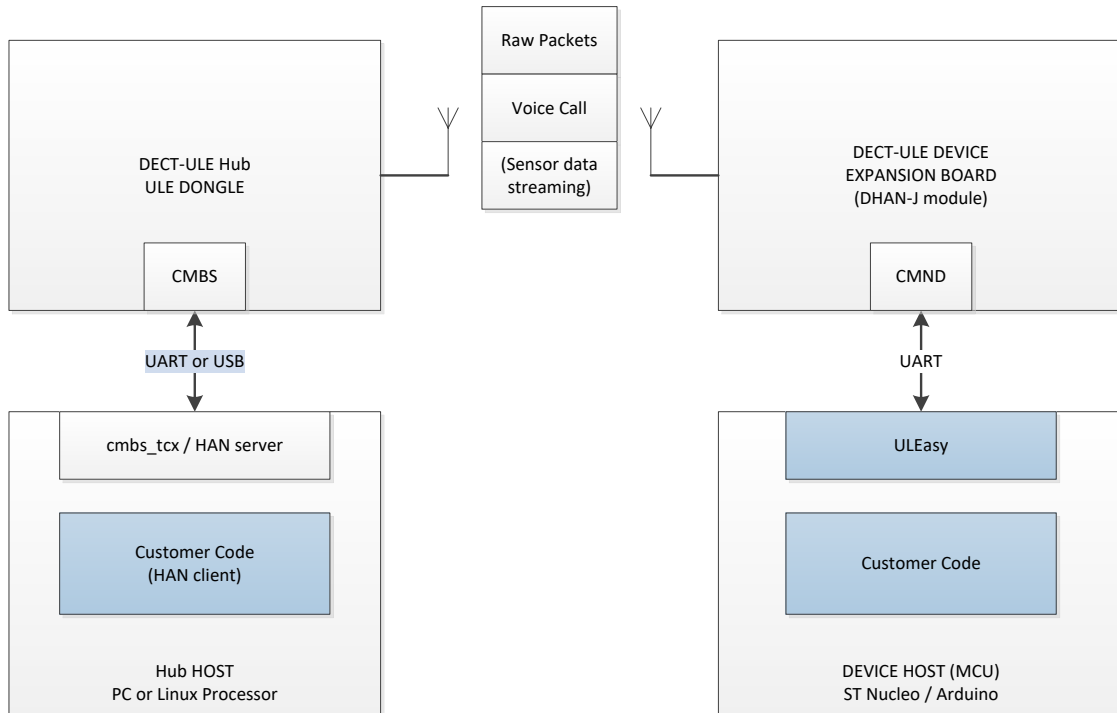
DECT-ULE Hub
ULE DONGLE

CMBS

Raw Packets

Voice Call

(Sensor data streaming)

DECT-ULE DEVICE
EXPANSION BOARD
(DHAN-J module)

CMND

UART or USB

UART

cmbs_tcx / HAN server

Customer Code
(HAN client)

Hub HOST
PC or Linux Processor

ULEasy

Customer Code

DEVICE HOST (MCU)
ST Nucleo / Arduino